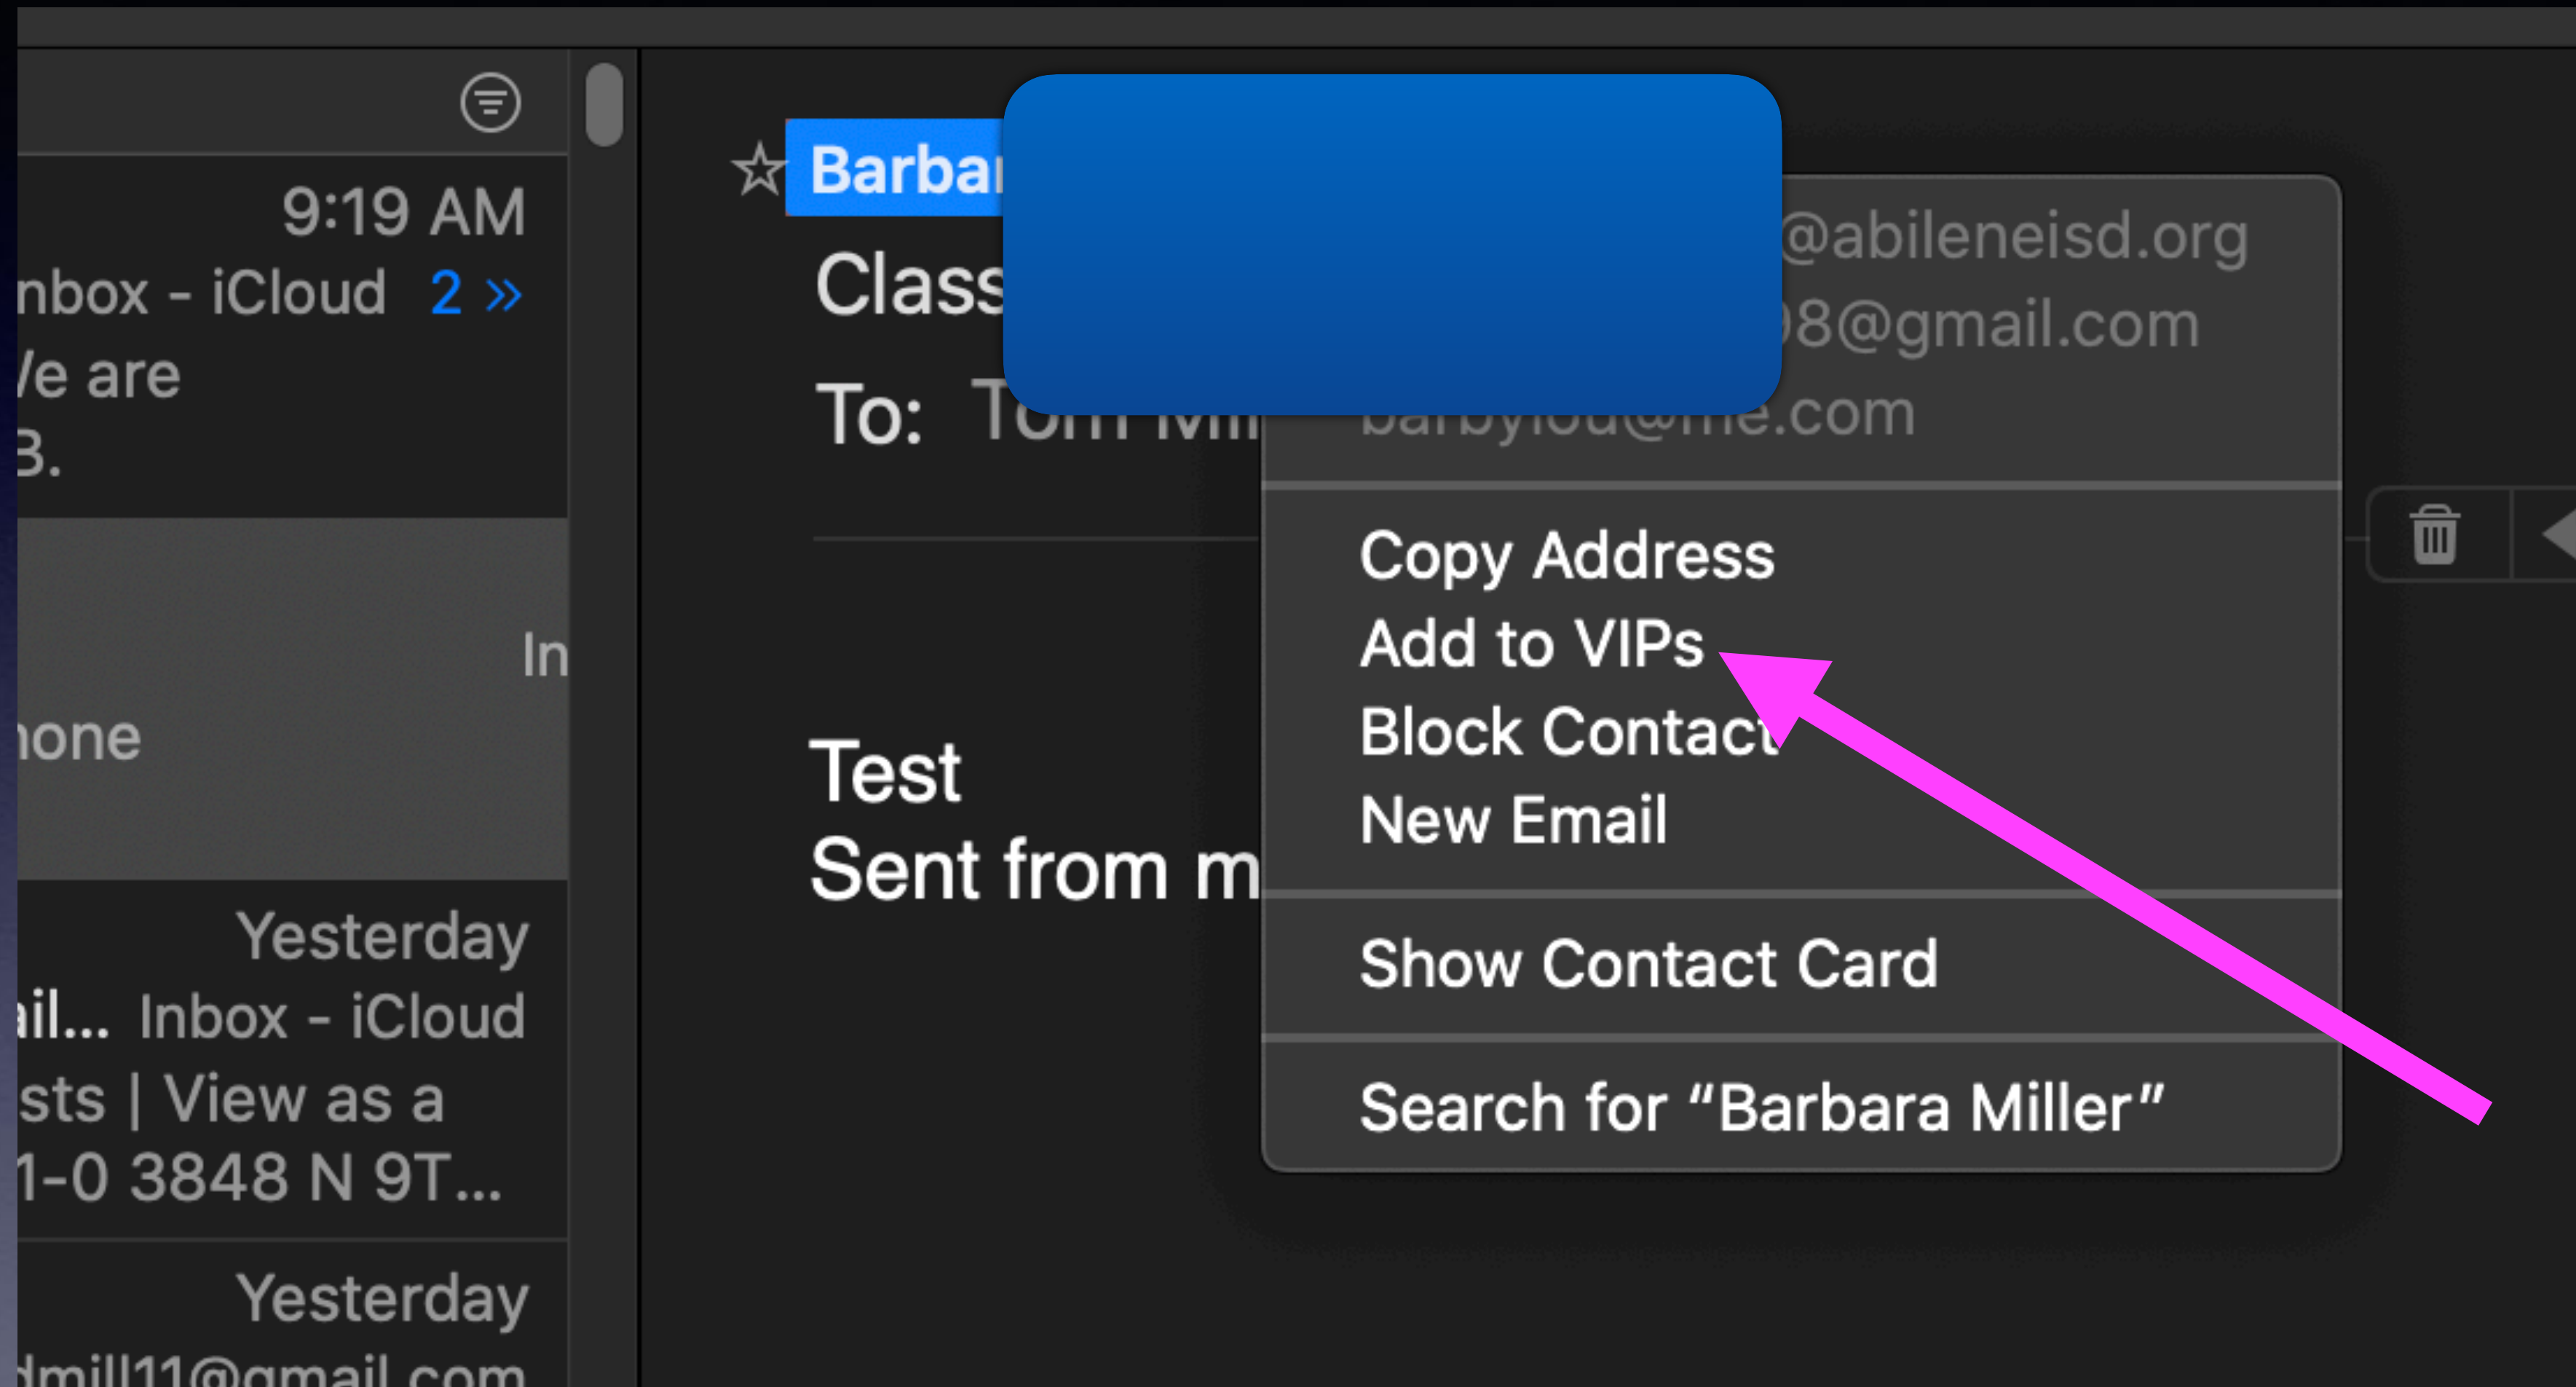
9:19 AM
nbox - iCloud 2 »
/e are
3.

In
none

Yesterday
ail... Inbox - iCloud
sts | View as a
1-0 3848 N 9T...

Yesterday
dmill11@gmail.com

☆ Barba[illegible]

Class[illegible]

To: Tom Mi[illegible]

Test
Sent from m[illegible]

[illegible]@abileneisd.org
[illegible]8@gmail.com
barbylou@me.com

Copy Address
Add to VIPs
Block Contact
New Email

Show Contact Card

Search for “Barbara Miller”